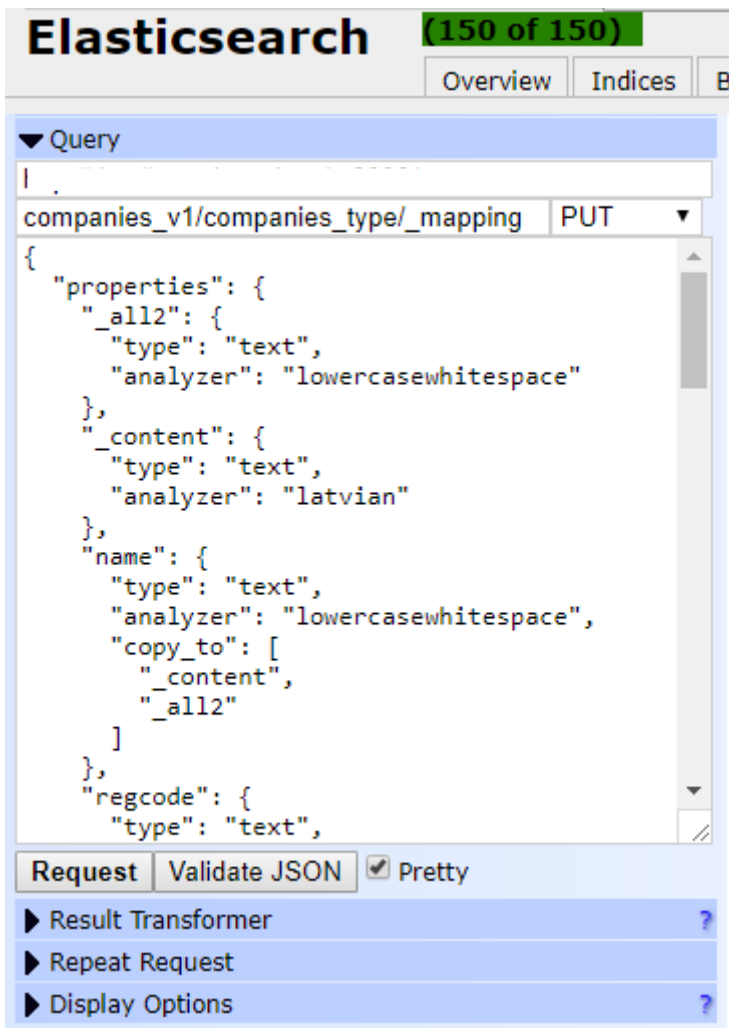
Elasticsearch (150 of 150)
Overview Indices B

▼ Query
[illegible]
companies_v1/companies_type/_mapping PUT ▼
{
  "properties": {
    "_all2": {
      "type": "text",
      "analyzer": "lowercasewhitespace"
    },
    "_content": {
      "type": "text",
      "analyzer": "latvian"
    },
    "name": {
      "type": "text",
      "analyzer": "lowercasewhitespace",
      "copy_to": [
        "_content",
        "_all2"
      ]
    },
    "regcode": {
      "type": "text",

Request Validate JSON Pretty
▶ Result Transformer ?
▶ Repeat Request
▶ Display Options ?